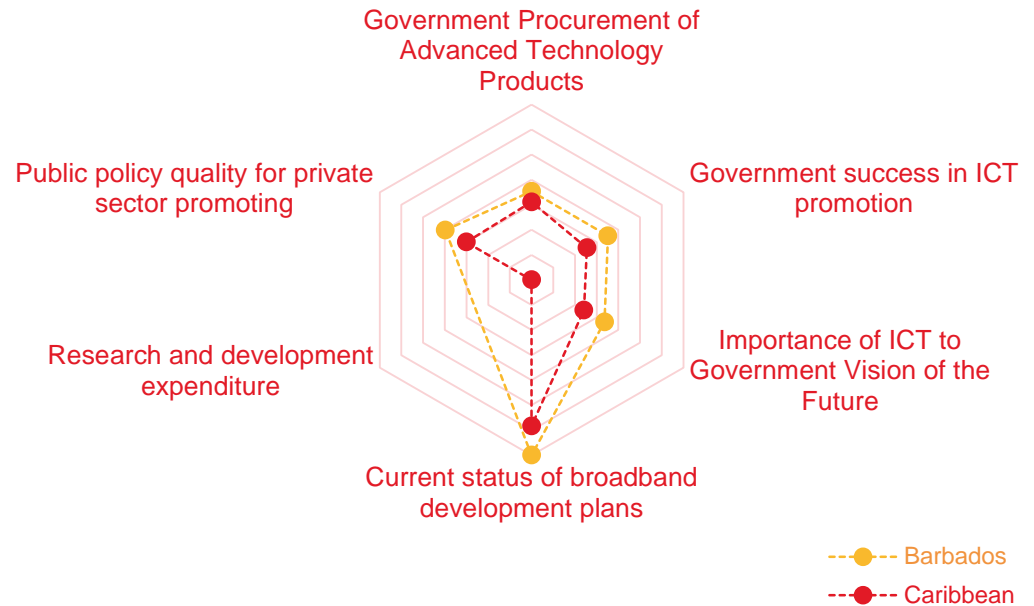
Government Procurement of Advanced Technology Products

Government success in ICT promotion

Importance of ICT to Government Vision of the Future

Current status of broadband development plans

Research and development expenditure

Public policy quality for private sector promoting

Barbados

Caribbean